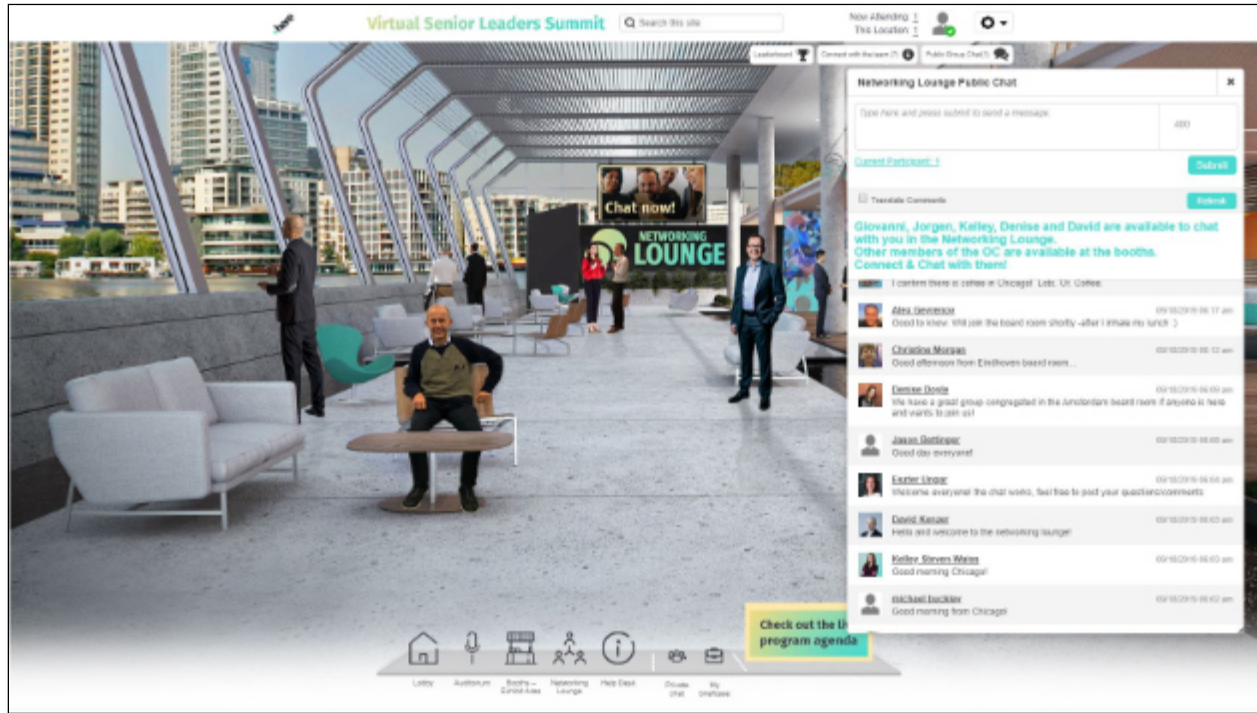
Virtual Senior Leaders Summit

Search this site

Now Attending: 1
This Location: 1

Leaderboard

Connect with the team

Public Group Chat

Networking Lounge Public Chat

Type here and press submit to send a message.

400

Current Participant: 1

Submit

Translate Comments

Refresh

Giovanni, Jorgen, Kelley, Denise and David are available to chat with you in the Networking Lounge.
Other members of the OC are available at the booths.
Connect & Chat with them!

I confirm there is coffee in Chicago! Lots. Of. Coffee.

Alex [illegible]
Good to know. Will join the board room shortly -after I inhale my lunch :)

Christine Morgan
Good afternoon from Eindhoven board room

Denise Doyle
We have a great group congregated in the Amsterdam board room if anyone is here and wants to join us!

Jason Bettinger
Good day everyone!

Eszter Ungar
Welcome everyone! the chat works, feel free to post your questions/comments

David Kenzer
Hello and welcome to the networking lounge!

Kelley Steven Waite
Good morning Chicago!

michael buckley
Good morning from Chicago!

Chat now!

NETWORKING LOUNGE

Check out the li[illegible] program agenda

Lobby

Auditorium

Booths – Exhibit Area

Networking Lounge

Help Desk

Private chat

My briefcase